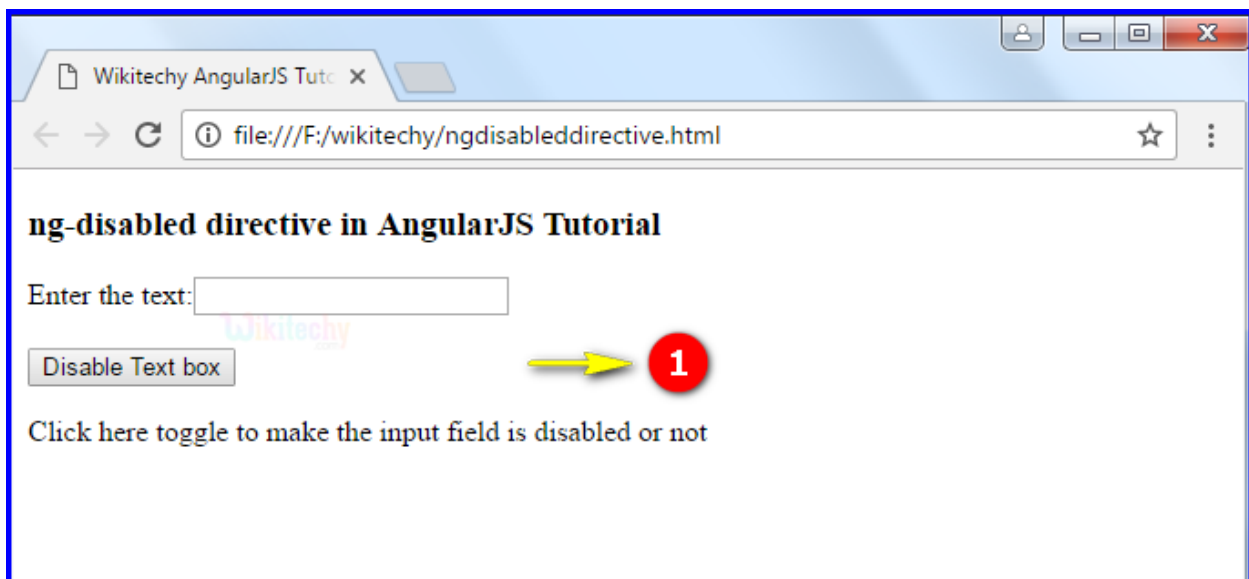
Wikitechy AngularJS Tuto ×

file:///F:/wikitechy/ngdisableddirective.html

ng-disabled directive in AngularJS Tutorial

Enter the text:

Wikitechy .com

Disable Text box

1

Click here toggle to make the input field is disabled or not